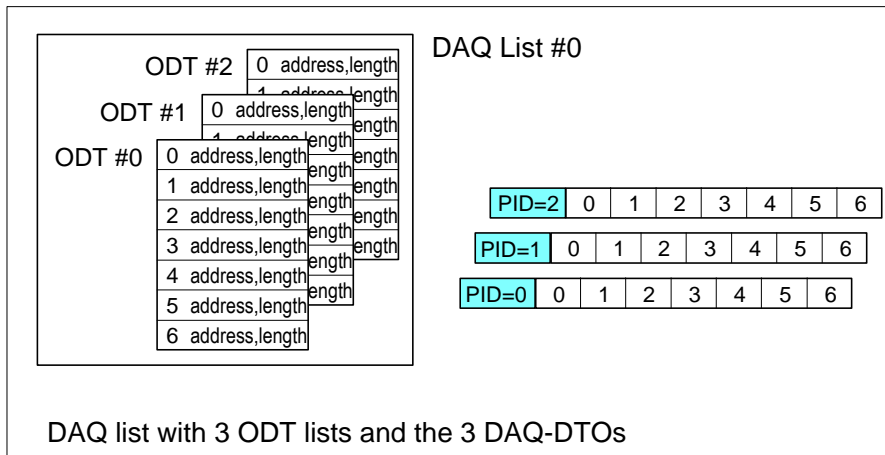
ODT #2

| 0 | address,length |
|---|---|
| 1 | address,length |

ODT #1

| 0 | address,length |
|---|---|
| 1 | address,length |

ODT #0

| 0 | address,length |
|---|---|
| 1 | address,length |
| 2 | address,length |
| 3 | address,length |
| 4 | address,length |
| 5 | address,length |
| 6 | address,length |

DAQ List #0

| PID=2 | 0 | 1 | 2 | 3 | 4 | 5 | 6 |
|---|---|---|---|---|---|---|---|

| PID=1 | 0 | 1 | 2 | 3 | 4 | 5 | 6 |
|---|---|---|---|---|---|---|---|

| PID=0 | 0 | 1 | 2 | 3 | 4 | 5 | 6 |
|---|---|---|---|---|---|---|---|

DAQ list with 3 ODT lists and the 3 DAQ-DTOs